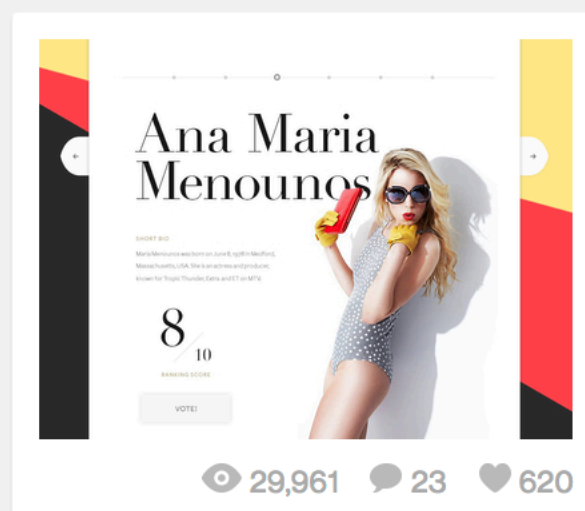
Ana Maria Menounos

SHORT BIO

Maria Menounos was born on June 8, 1978 in Medford, Massachusetts, USA. She is an actress and producer, known for Tropic Thunder, Extra and ET on MTV.

8/10

RANKING SCORE

VOTE!

29,961 23 620